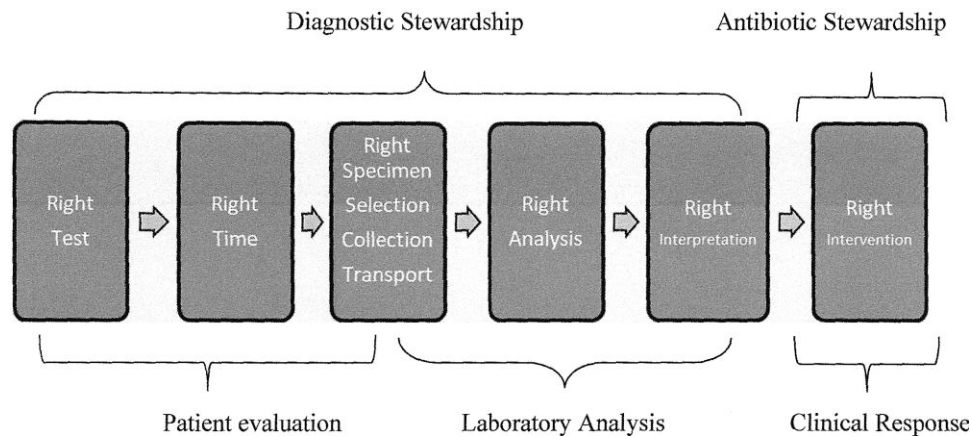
Diagnostic Stewardship

Antibiotic Stewardship

Right Test

Right Time

Right Specimen Selection Collection Transport

Right Analysis

Right Interpretation

Right Intervention

Patient evaluation

Laboratory Analysis

Clinical Response